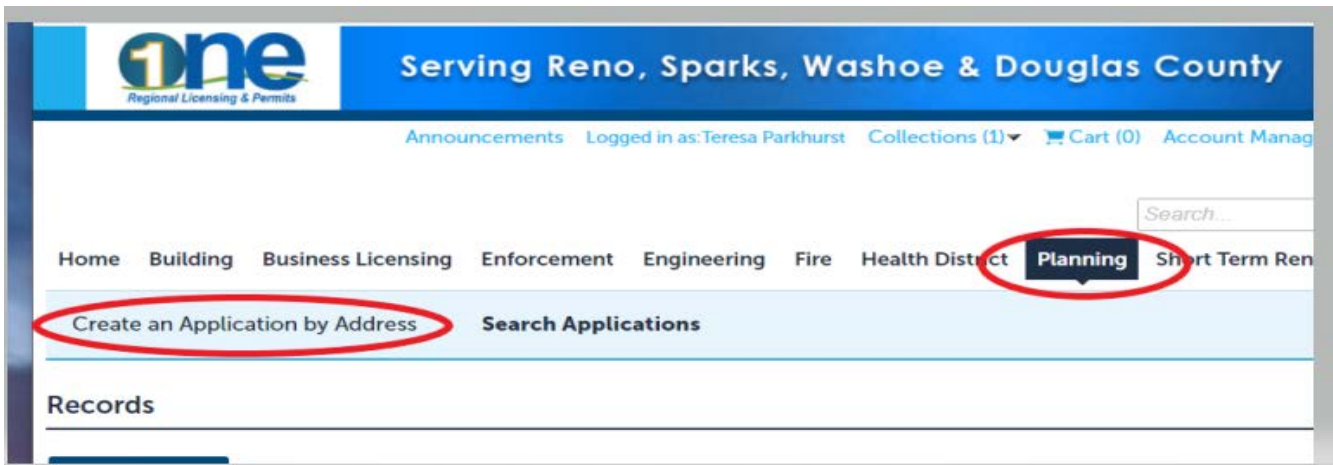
1ne
Regional Licensing & Permits

Serving Reno, Sparks, Washoe & Douglas County

Announcements Logged in as:Teresa Parkhurst Collections (1) Cart (0) Account Manag

Search...

Home Building Business Licensing Enforcement Engineering Fire Health District Planning Short Term Ren

Create an Application by Address Search Applications

Records